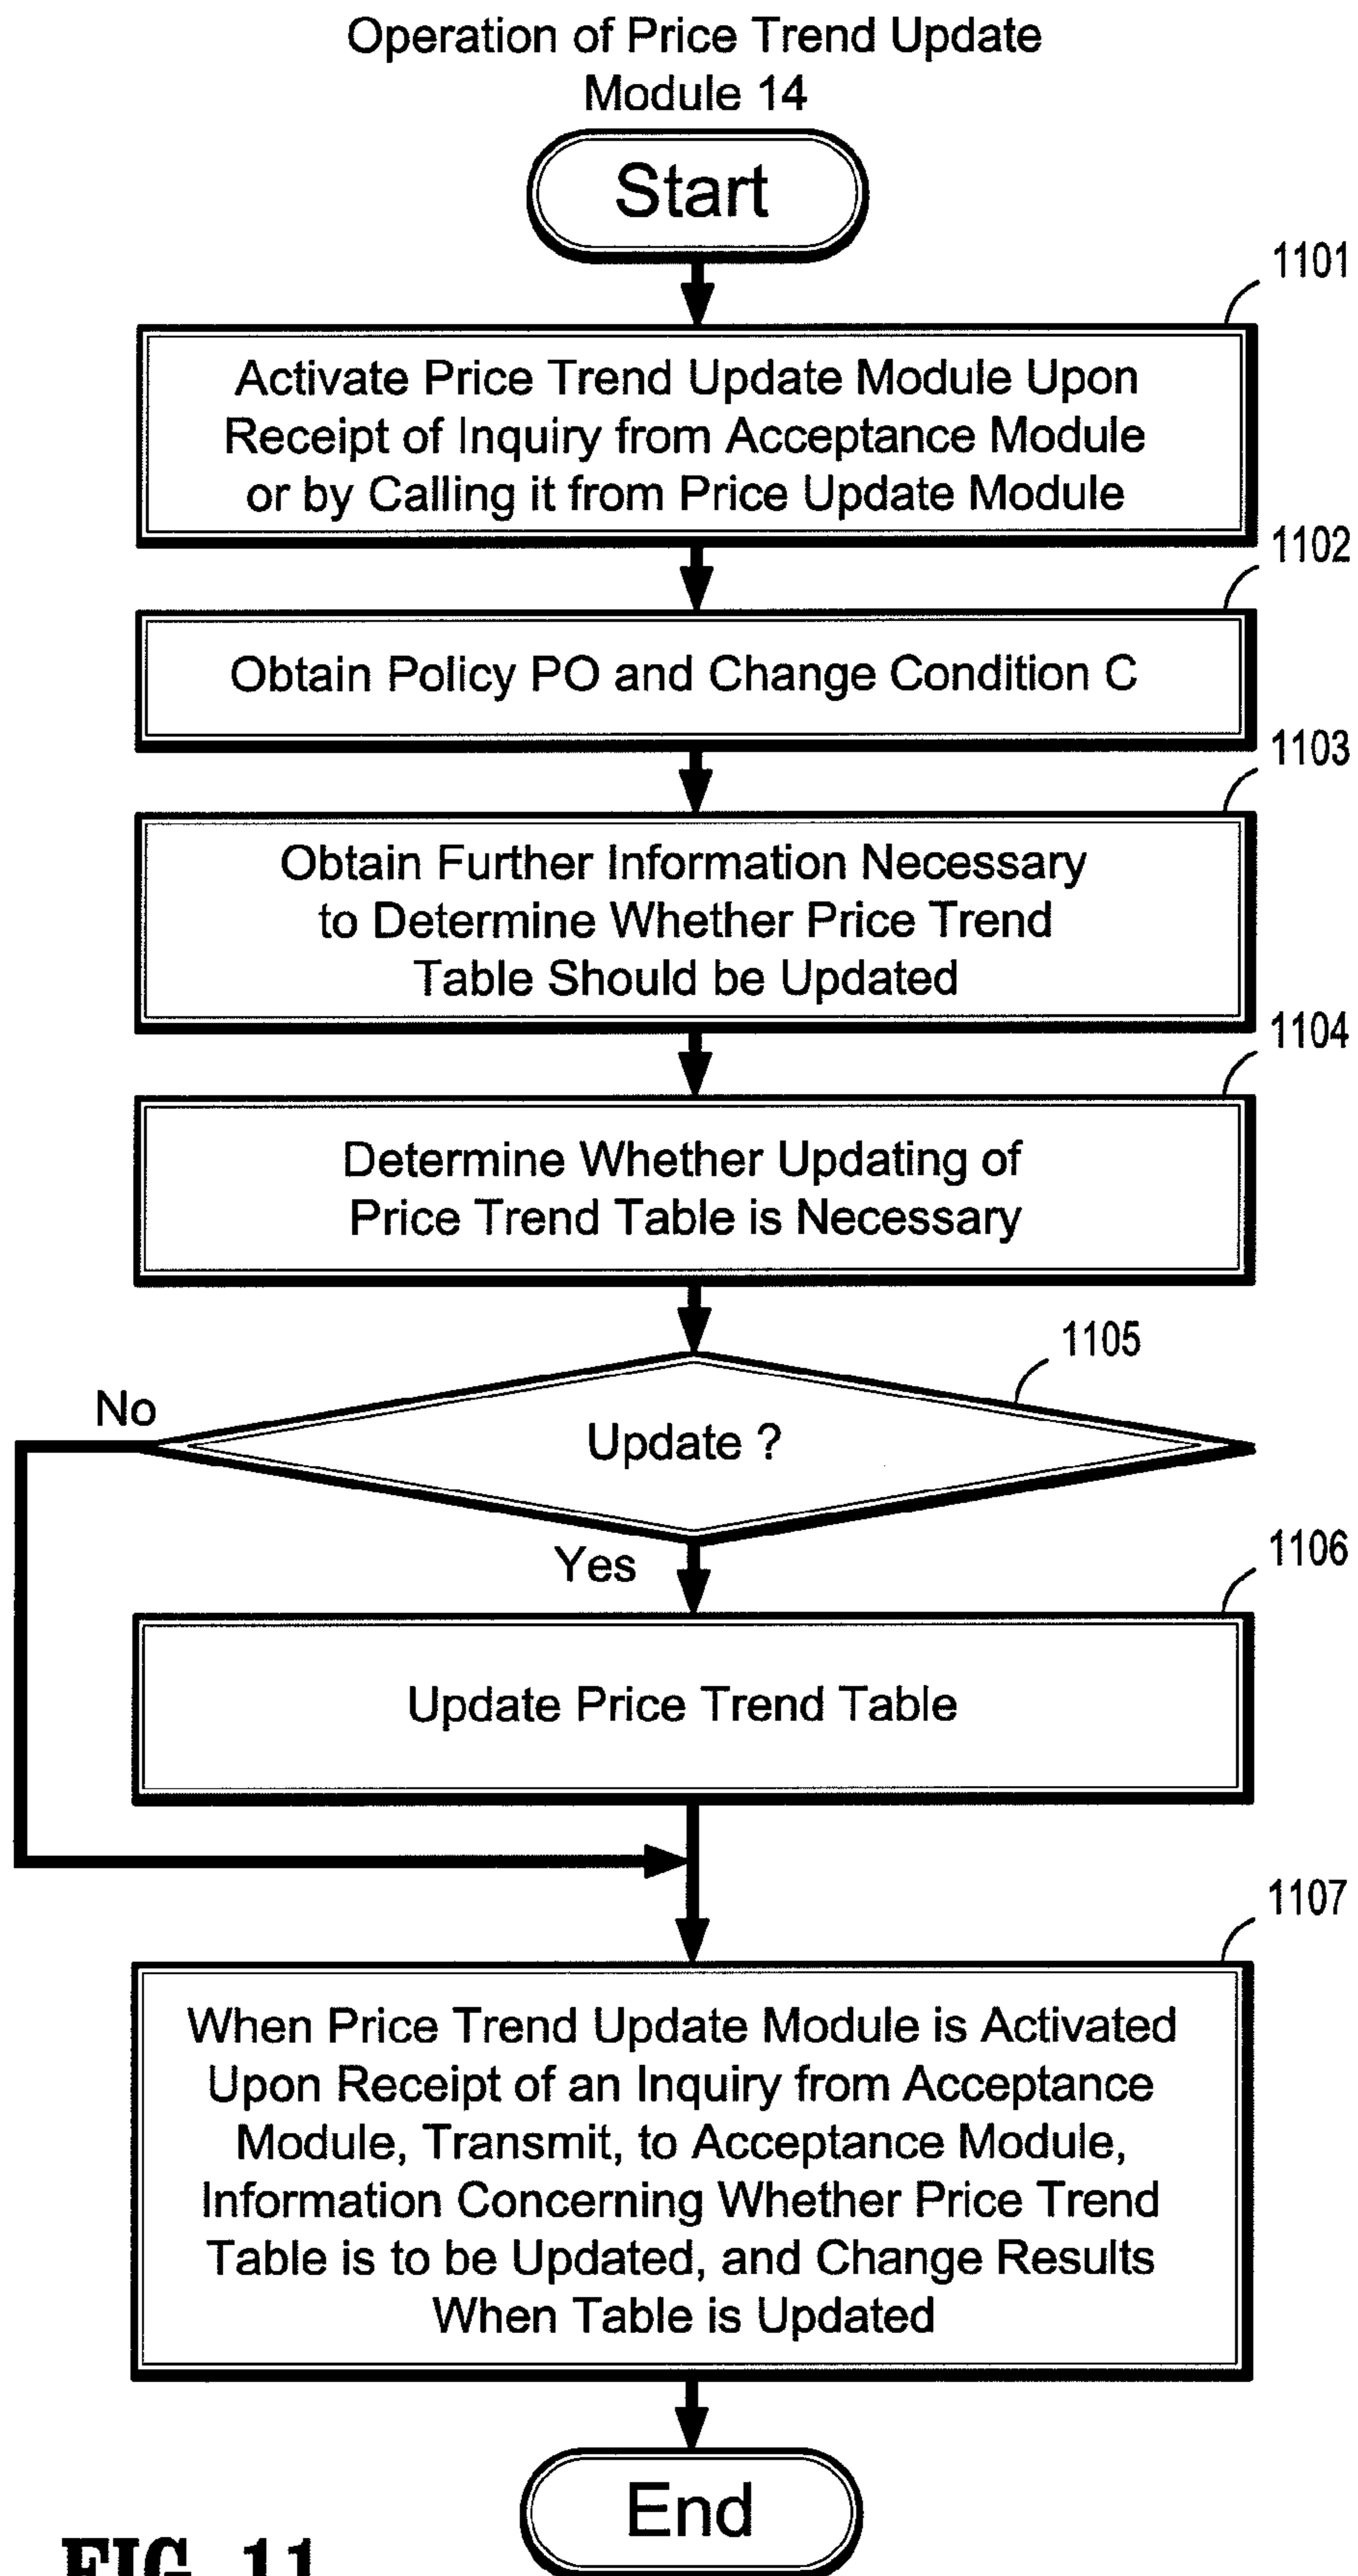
Operation of Price Trend Update Module 14

Start

1101

Activate Price Trend Update Module Upon Receipt of Inquiry from Acceptance Module or by Calling it from Price Update Module

1102

Obtain Policy PO and Change Condition C

1103

Obtain Further Information Necessary to Determine Whether Price Trend Table Should be Updated

1104

Determine Whether Updating of Price Trend Table is Necessary

1105

No

Update ?

Yes

1106

Update Price Trend Table

1107

When Price Trend Update Module is Activated Upon Receipt of an Inquiry from Acceptance Module, Transmit, to Acceptance Module, Information Concerning Whether Price Trend Table is to be Updated, and Change Results When Table is Updated

End

FIG. 11